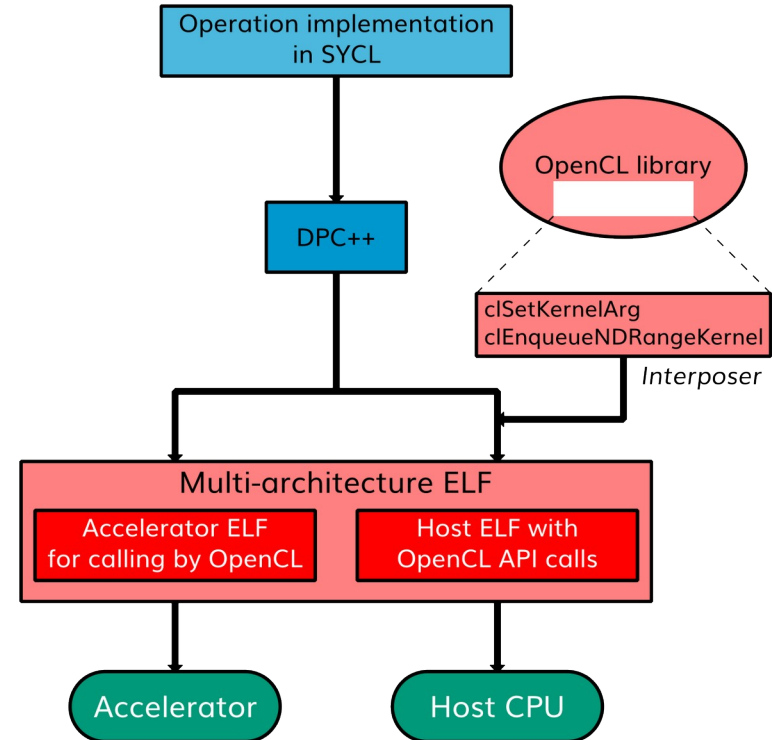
Operation implementation in SYCL

OpenCL library

DPC++

clSetKernelArg
clEnqueueNDRangeKernel

Interposer

Multi-architecture ELF

Accelerator ELF for calling by OpenCL

Host ELF with OpenCL API calls

Accelerator

Host CPU